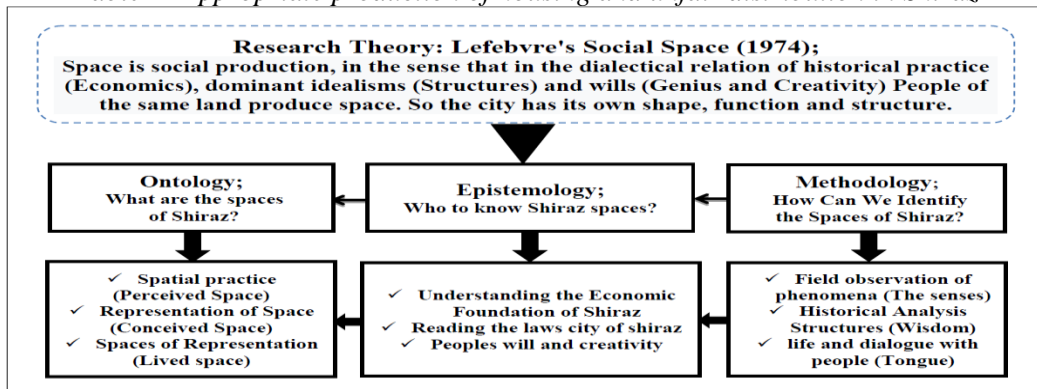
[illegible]

Research Theory: Lefebvre's Social Space (1974);
Space is social production, in the sense that in the dialectical relation of historical practice (Economics), dominant idealisms (Structures) and wills (Genius and Creativity) People of the same land produce space. So the city has its own shape, function and structure.

Ontology;
What are the spaces of Shiraz?

Epistemology;
Who to know Shiraz spaces?

Methodology;
How Can We Identify the Spaces of Shiraz?

✓ Spatial practice (Perceived Space)
✓ Representation of Space (Conceived Space)
✓ Spaces of Representation (Lived space)

✓ Understanding the Economic Foundation of Shiraz
✓ Reading the laws city of shiraz
✓ Peoples will and creativity

✓ Field observation of phenomena (The senses)
✓ Historical Analysis Structures (Wisdom)
✓ life and dialogue with people (Tongue)